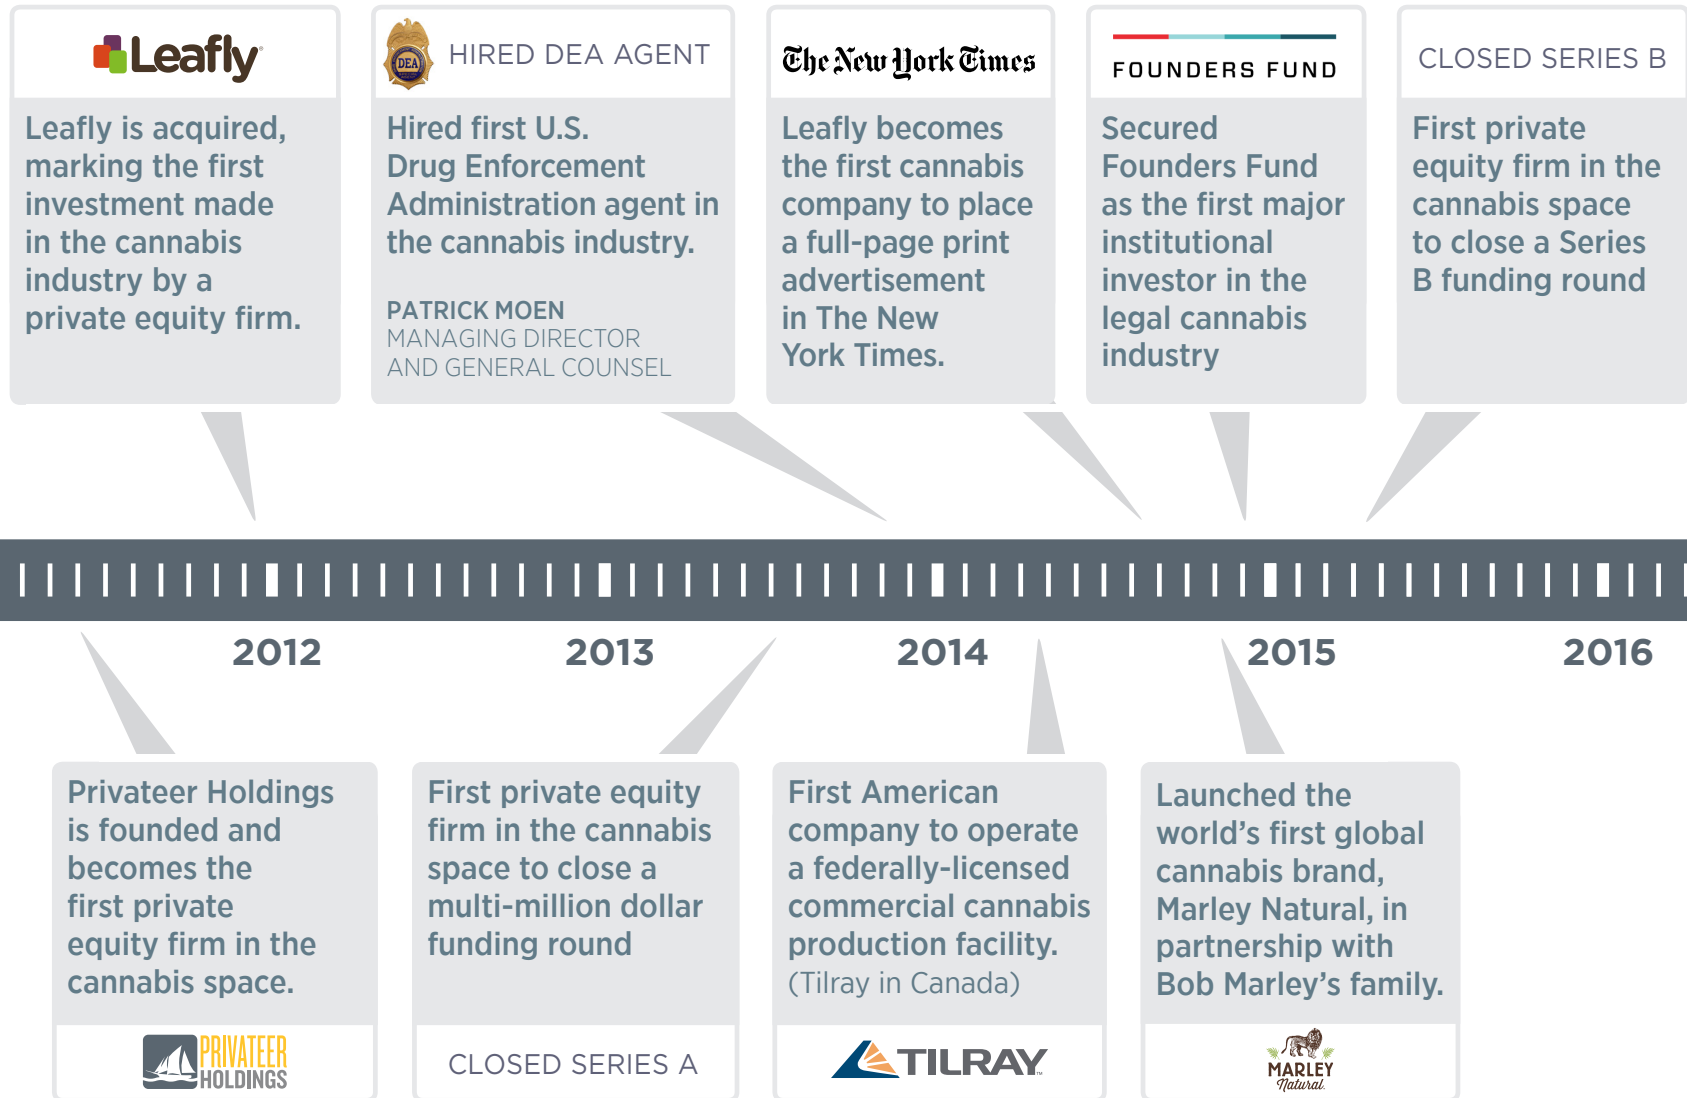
Leafly

Leafly is acquired, marking the first investment made in the cannabis industry by a private equity firm.

DEA

HIRED DEA AGENT

Hired first U.S. Drug Enforcement Administration agent in the cannabis industry.

PATRICK MOEN
MANAGING DIRECTOR AND GENERAL COUNSEL

The New York Times

Leafly becomes the first cannabis company to place a full-page print advertisement in The New York Times.

FOUNDERS FUND

Secured Founders Fund as the first major institutional investor in the legal cannabis industry

CLOSED SERIES B

First private equity firm in the cannabis space to close a Series B funding round

2012

2013

2014

2015

2016

Privateer Holdings is founded and becomes the first private equity firm in the cannabis space.

PRIVATEER HOLDINGS

First private equity firm in the cannabis space to close a multi-million dollar funding round

CLOSED SERIES A

First American company to operate a federally-licensed commercial cannabis production facility. (Tilray in Canada)

TILRAY

Launched the world's first global cannabis brand, Marley Natural, in partnership with Bob Marley's family.

MARLEY Natural